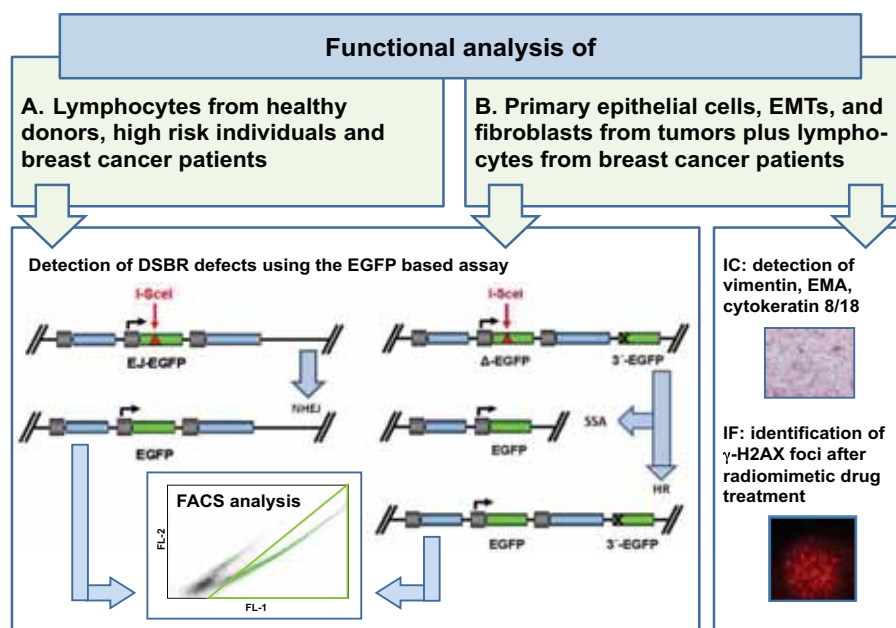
Functional analysis of

A. Lymphocytes from healthy donors, high risk individuals and breast cancer patients

B. Primary epithelial cells, EMTs, and fibroblasts from tumors plus lymphocytes from breast cancer patients

Detection of DSBR defects using the EGFP based assay

I-SceI

EJ-EGFP

NHEJ

EGFP

I-SceI

Δ-EGFP

3´-EGFP

SSA

EGFP

HR

EGFP

3´-EGFP

FACS analysis

FL-2

FL-1

IC: detection of vimentin, EMA, cytokeratin 8/18

IF: identification of γ-H2AX foci after radiomimetic drug treatment